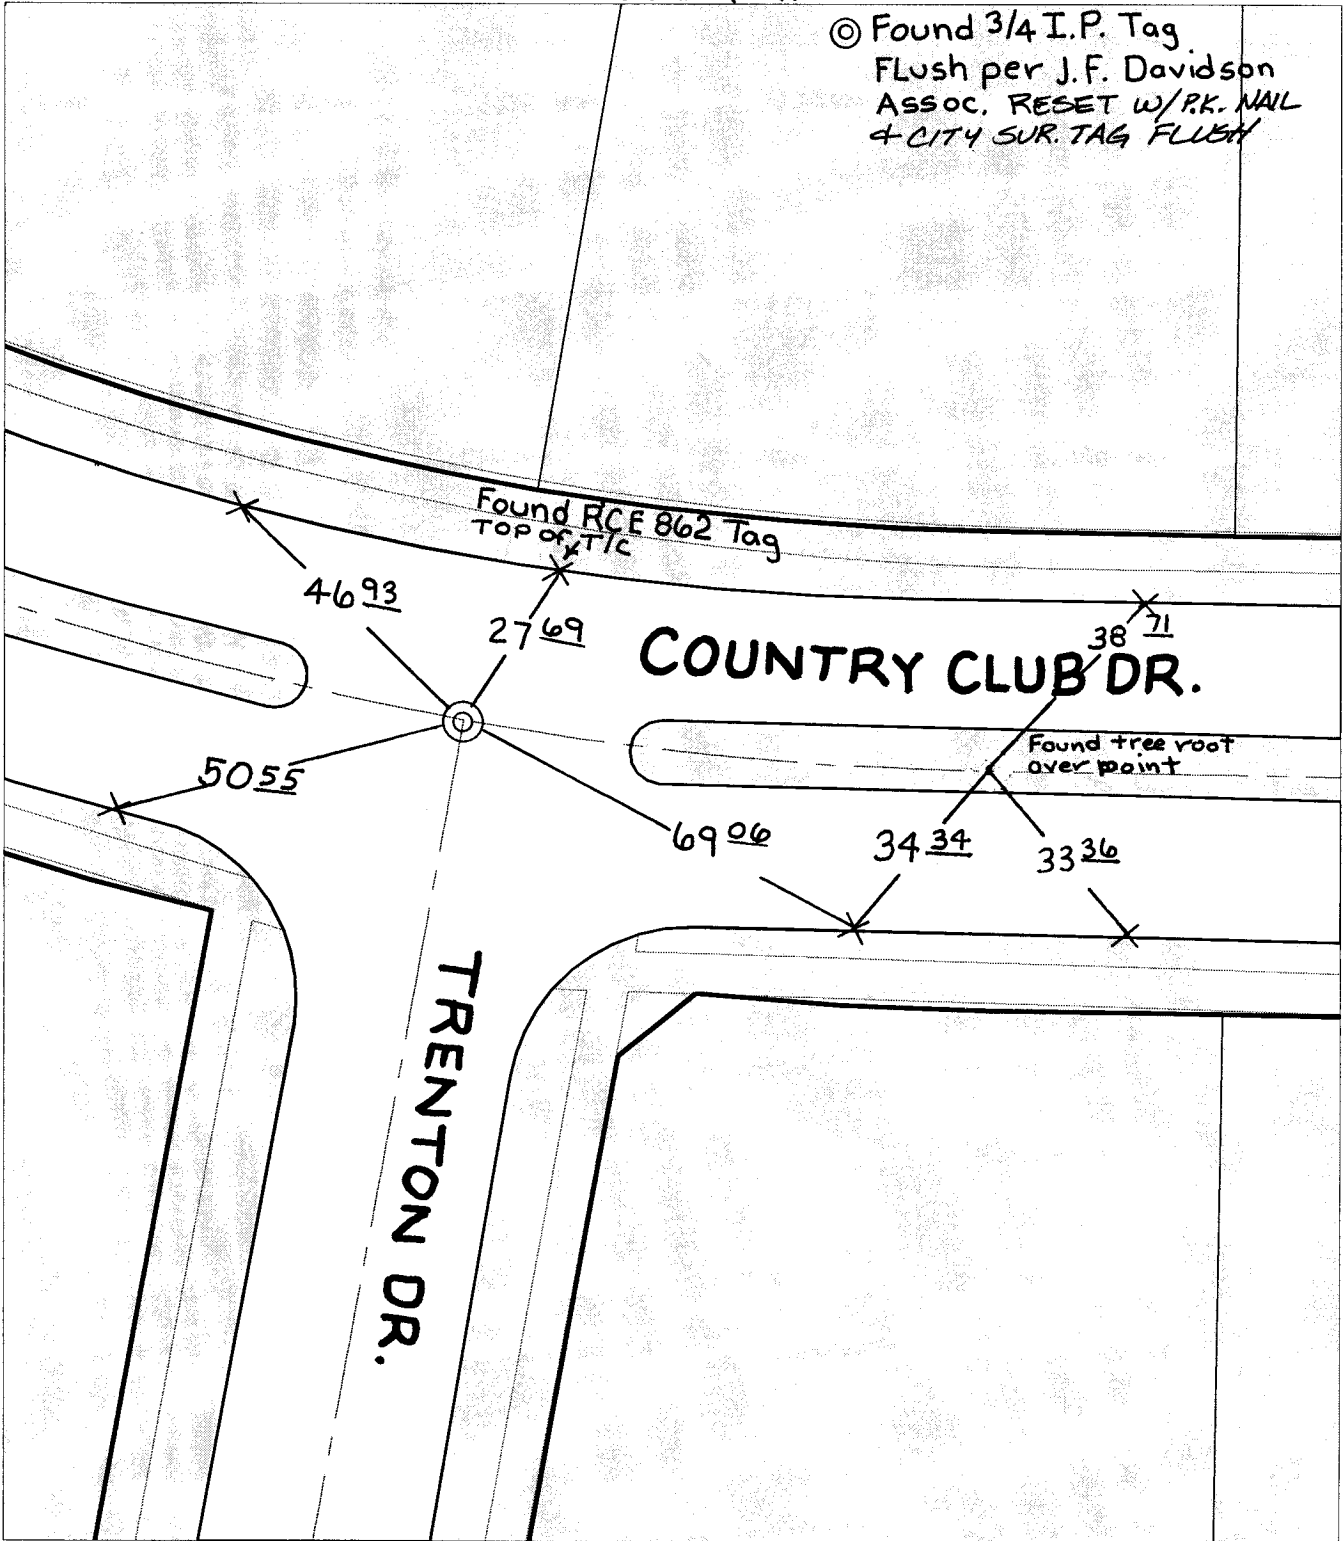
◎ Found 3/4 I.P. Tag FLush per J.F. Davidson Assoc. RESET W/P.K. NAIL & CITY SUR. TAG FLUSH

Found RCE 862 Tag
TOP of T/C

46$\underline{93}$

27$\underline{69}$

COUNTRY CLUB DR.

38$\underline{71}$

Found tree root over point

50$\underline{55}$

69$\underline{06}$

34$\underline{34}$

33$\underline{36}$

TRENTON DR.